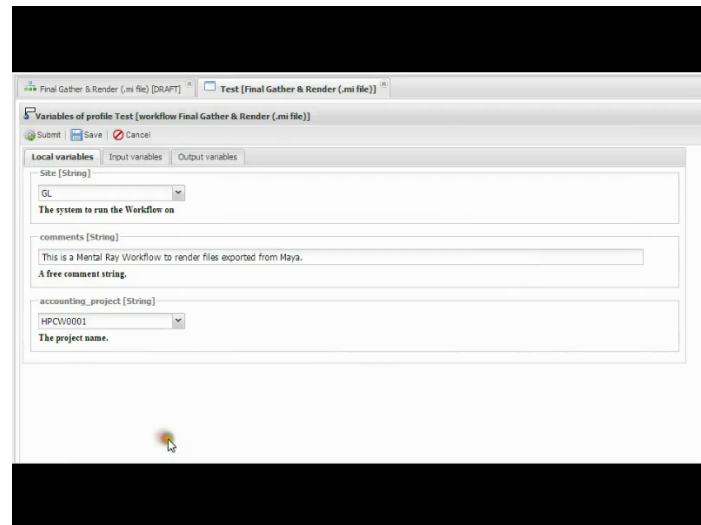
Final Gather & Render (.mi file) [DRAFT]

Test [Final Gather & Render (.mi file)]

Variables of profile Test [workflow Final Gather & Render (.mi file)]

Submit | Save | Cancel

Local variables | Input variables | Output variables

Site [String]

GL

The system to run the Workflow on

comments [String]

This is a Mental Ray Workflow to render files exported from Maya.

A free comment string.

accounting_project [String]

HPCW0001

The project name.